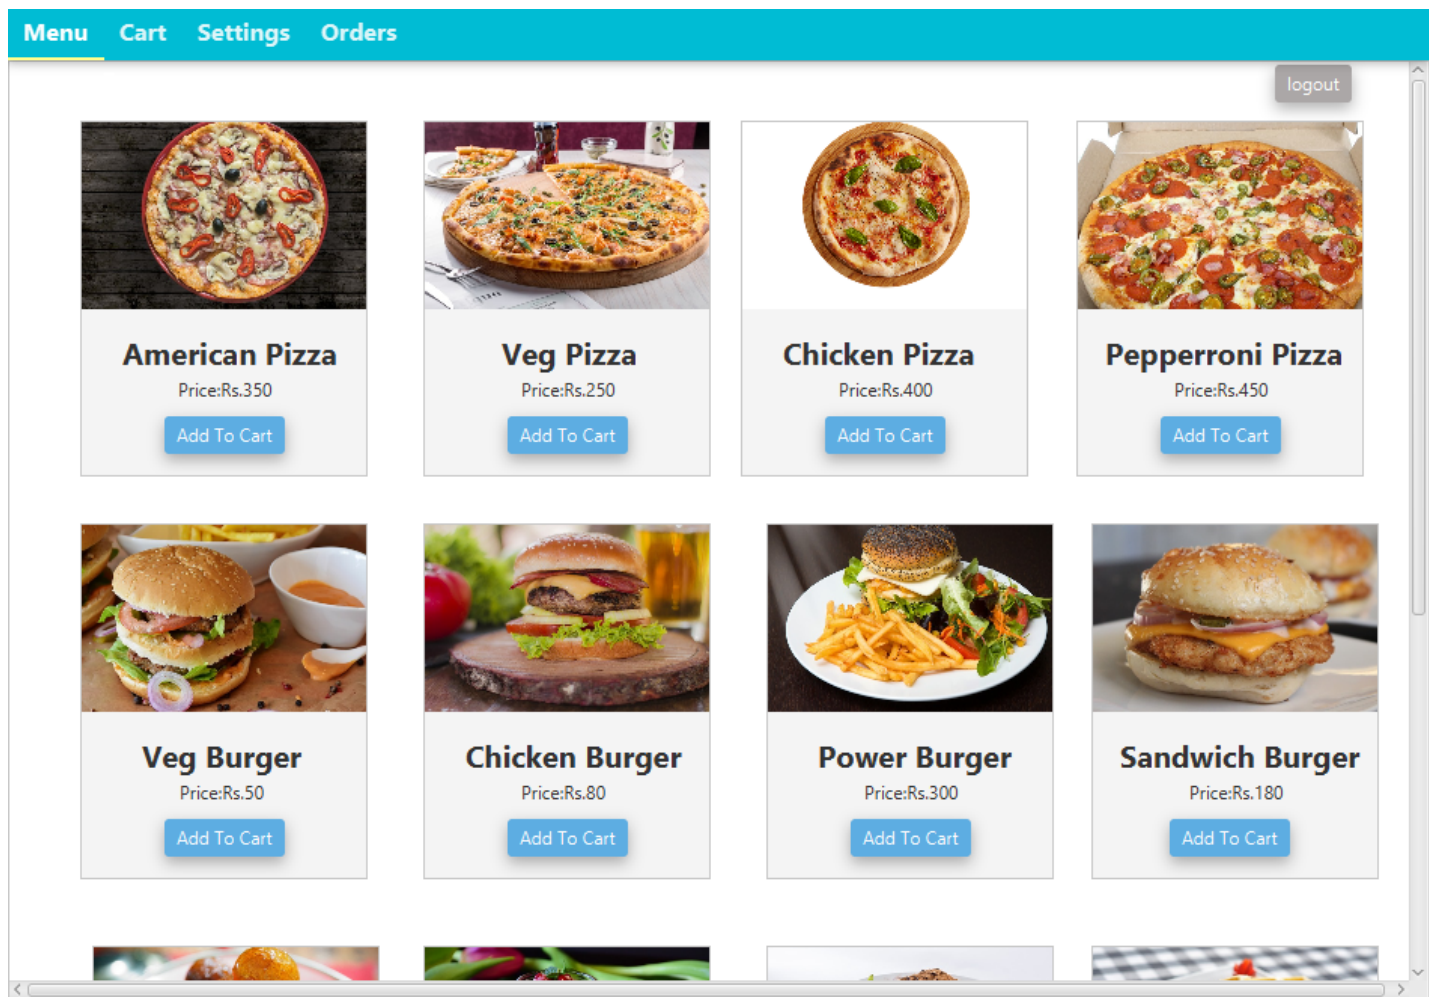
Menu Cart Settings Orders

logout

American Pizza
Price:Rs.350
Add To Cart

Veg Pizza
Price:Rs.250
Add To Cart

Chicken Pizza
Price:Rs.400
Add To Cart

Pepperroni Pizza
Price:Rs.450
Add To Cart

Veg Burger
Price:Rs.50
Add To Cart

Chicken Burger
Price:Rs.80
Add To Cart

Power Burger
Price:Rs.300
Add To Cart

Sandwich Burger
Price:Rs.180
Add To Cart